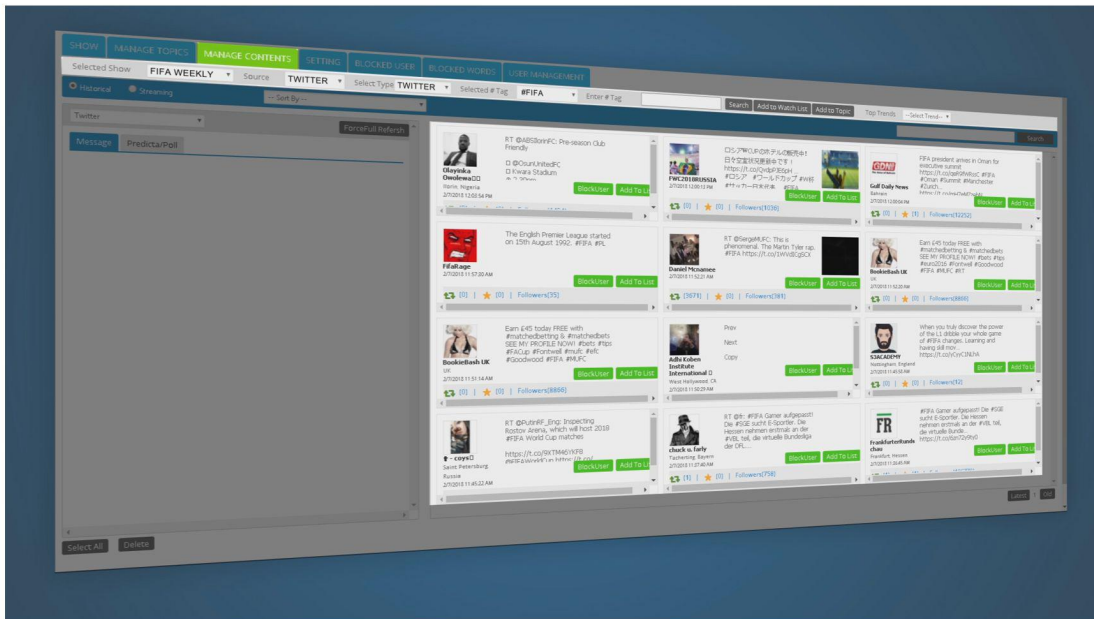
SHOW | MANAGE TOPICS | MANAGE CONTENTS | SETTING | BLOCKED USER | BLOCKED WORDS | USER MANAGEMENT

Selected Show FIFA WEEKLY Source TWITTER Select Type TWITTER Selected # Tag #FIFA Enter # Tag Search Add to Watch List Add to Topic Top Trends --Select Trend--

Historical Streaming --- Sort By ---

Twitter ForceFull Refersh

Message Predicta/Poll

Search

Oloyinka Owolewa Ilorin, Nigeria 2/7/2015 12:00:54 PM
RT @ABSIlorinFC: Pre-season Club Friendly
@OsunUnitedFC
Kwara Stadium
BlockUser Add To List

FWC2018RUSSIA 2/7/2015 12:00:13 PM
ロシアW杯のホテルの販売中！日今空室状況要会をで！ https://t.co/QxdpR3EbpH #ロシア #ワールドカップ #W杯 #サッカー
BlockUser Add To List
[0] | [0] | Followers[1036]

Gulf Daily News Bahrain 2/7/2015 12:00:54 PM
FIFA president arrives in Oman for executive summit https://t.co/qeRWnRosC #FIFA #Oman #Summit #Manchester #Zurich
BlockUser Add To List
[0] | [1] | Followers[12252]

FifaRage 2/7/2015 11:57:20 AM
The English Premier League started on 15th August 1992. #FIFA #PL
BlockUser Add To List
[0] | [0] | Followers[35]

Daniel Mcnamee 2/7/2015 11:52:21 AM
RT @SergeMUFC: This is phenomenal. The Martin Tyler rap. #FIFA https://t.co/1WVdECgSCX
BlockUser Add To List
[3574] | [0] | Followers[381]

BookieBash UK UK 2/7/2015 11:52:20 AM
Earn £45 today FREE with #matchedbetting & #matchedbets SEE MY PROFILE NOW! #bets #tips #euro2016 #Fontwell #Goodwood #FIFA #MUFC #RT
BlockUser Add To List
[0] | [0] | Followers[8868]

BookieBash UK UK 2/7/2015 11:51:14 AM
Earn £45 today FREE with #matchedbetting & #matchedbets SEE MY PROFILE NOW! #bets #tips #FACup #Fontwell #mufc #efc #Goodwood #FIFA #MUFC
BlockUser Add To List
[0] | [0] | Followers[8868]

Adbi Koben Institute International West Hollywood, CA 2/7/2015 11:50:29 AM
Prev
Next
Copy
BlockUser Add To List

S3ACADEMY Nottingham, England 2/7/2015 11:49:30 AM
When you truly discover the power of the L1 dribble your whole game of #FIFA changes. Learning and having skill mov...
BlockUser Add To List
[0] | [0] | Followers[92]

_coys Saint Petersburg Russia 2/7/2015 11:45:22 AM
RT @PutinRF_Eng: Inspecting Rostov Arena, which will host 2018 #FIFA World Cup matches
https://t.co/9XTM46YKF8
BlockUser Add To List

chuck u. farly Yachenting, Bayern 2/7/2015 11:37:40 AM
RT @: #FIFA Gamer aufgepasst! Die #SGE sucht E-Sportler. Die Hessen nehmen erstmals an der #VBL teil, die virtuelle Bundesliga der DFL...
BlockUser Add To List
[1] | [0] | Followers[758]

FrankfurterRundschau Frankfurt, Hessen 2/7/2015 11:36:45 AM
#FIFA Gamer aufgepasst! Die #SGE sucht E-Sportler. Die Hessen nehmen erstmals an der #VBL teil, die virtuelle Bunde... https://t.co/tEaen72y9tyD
BlockUser Add To List

Select All Delete Latest Old